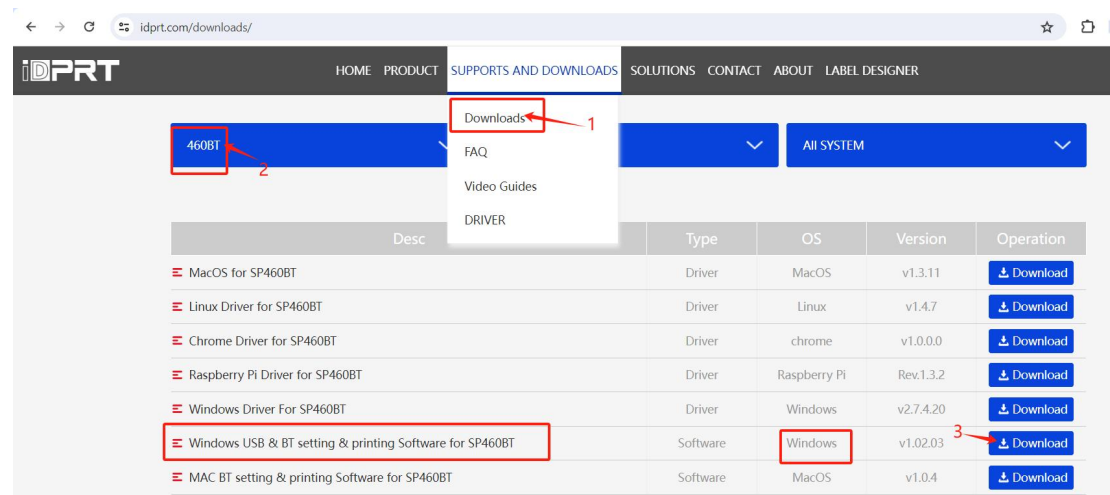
idprt.com/downloads/

iDPRT

HOME PRODUCT SUPPORTS AND DOWNLOADS SOLUTIONS CONTACT ABOUT LABEL DESIGNER

Downloads 1
FAQ
Video Guides
DRIVER

460BT 2

ALL SYSTEM

| Desc | Type | OS | Version | Operation |
|---|---|---|---|---|
| MacOS for SP460BT | Driver | MacOS | v1.3.11 | Download |
| Linux Driver for SP460BT | Driver | Linux | v1.4.7 | Download |
| Chrome Driver for SP460BT | Driver | chrome | v1.0.0.0 | Download |
| Raspberry Pi Driver for SP460BT | Driver | Raspberry Pi | Rev.1.3.2 | Download |
| Windows Driver For SP460BT | Driver | Windows | v2.7.4.20 | Download |
| Windows USB & BT setting & printing Software for SP460BT | Software | Windows | v1.02.03 | 3 Download |
| MAC BT setting & printing Software for SP460BT | Software | MacOS | v1.0.4 | Download |